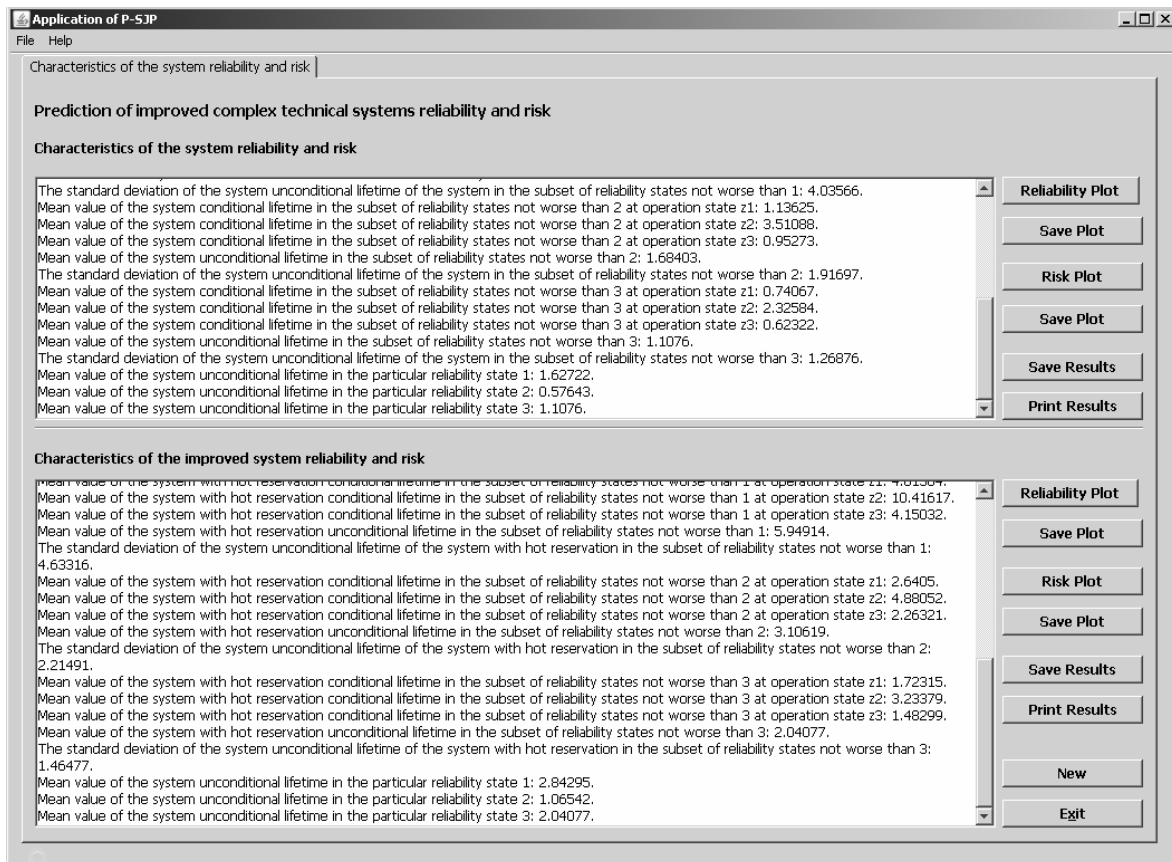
Application of P-SJP
File Help
Characteristics of the system reliability and risk

Prediction of improved complex technical systems reliability and risk

Characteristics of the system reliability and risk

The standard deviation of the system unconditional lifetime of the system in the subset of reliability states not worse than 1: 4.03566.
Mean value of the system conditional lifetime in the subset of reliability states not worse than 2 at operation state z1: 1.13625.
Mean value of the system conditional lifetime in the subset of reliability states not worse than 2 at operation state z2: 3.51088.
Mean value of the system conditional lifetime in the subset of reliability states not worse than 2 at operation state z3: 0.95273.
Mean value of the system unconditional lifetime in the subset of reliability states not worse than 2: 1.68403.
The standard deviation of the system unconditional lifetime of the system in the subset of reliability states not worse than 2: 1.91697.
Mean value of the system conditional lifetime in the subset of reliability states not worse than 3 at operation state z1: 0.74067.
Mean value of the system conditional lifetime in the subset of reliability states not worse than 3 at operation state z2: 2.32584.
Mean value of the system conditional lifetime in the subset of reliability states not worse than 3 at operation state z3: 0.62322.
Mean value of the system unconditional lifetime in the subset of reliability states not worse than 3: 1.1076.
The standard deviation of the system unconditional lifetime of the system in the subset of reliability states not worse than 3: 1.26876.
Mean value of the system unconditional lifetime in the particular reliability state 1: 1.62722.
Mean value of the system unconditional lifetime in the particular reliability state 2: 0.57643.
Mean value of the system unconditional lifetime in the particular reliability state 3: 1.1076.

Reliability Plot
Save Plot
Risk Plot
Save Plot
Save Results
Print Results

Characteristics of the improved system reliability and risk

Mean value of the system with hot reservation conditional lifetime in the subset of reliability states not worse than 1 at operation state z1: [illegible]
Mean value of the system with hot reservation conditional lifetime in the subset of reliability states not worse than 1 at operation state z2: 10.41617.
Mean value of the system with hot reservation conditional lifetime in the subset of reliability states not worse than 1 at operation state z3: 4.15032.
Mean value of the system with hot reservation unconditional lifetime in the subset of reliability states not worse than 1: 5.94914.
The standard deviation of the system unconditional lifetime of the system with hot reservation in the subset of reliability states not worse than 1: 4.63316.
Mean value of the system with hot reservation conditional lifetime in the subset of reliability states not worse than 2 at operation state z1: 2.6405.
Mean value of the system with hot reservation conditional lifetime in the subset of reliability states not worse than 2 at operation state z2: 4.88052.
Mean value of the system with hot reservation conditional lifetime in the subset of reliability states not worse than 2 at operation state z3: 2.26321.
Mean value of the system with hot reservation unconditional lifetime in the subset of reliability states not worse than 2: 3.10619.
The standard deviation of the system unconditional lifetime of the system with hot reservation in the subset of reliability states not worse than 2: 2.21491.
Mean value of the system with hot reservation conditional lifetime in the subset of reliability states not worse than 3 at operation state z1: 1.72315.
Mean value of the system with hot reservation conditional lifetime in the subset of reliability states not worse than 3 at operation state z2: 3.23379.
Mean value of the system with hot reservation conditional lifetime in the subset of reliability states not worse than 3 at operation state z3: 1.48299.
Mean value of the system with hot reservation unconditional lifetime in the subset of reliability states not worse than 3: 2.04077.
The standard deviation of the system unconditional lifetime of the system with hot reservation in the subset of reliability states not worse than 3: 1.46477.
Mean value of the system unconditional lifetime in the particular reliability state 1: 2.84295.
Mean value of the system unconditional lifetime in the particular reliability state 2: 1.06542.
Mean value of the system unconditional lifetime in the particular reliability state 3: 2.04077.

Reliability Plot
Save Plot
Risk Plot
Save Plot
Save Results
Print Results
New
Exit